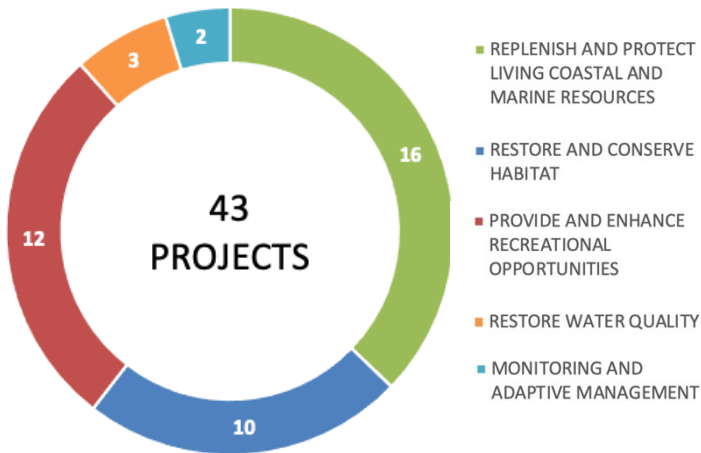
2
3
16
12
10

43
PROJECTS

REPLENISH AND PROTECT LIVING COASTAL AND MARINE RESOURCES

RESTORE AND CONSERVE HABITAT

PROVIDE AND ENHANCE RECREATIONAL OPPORTUNITIES

RESTORE WATER QUALITY

MONITORING AND ADAPTIVE MANAGEMENT